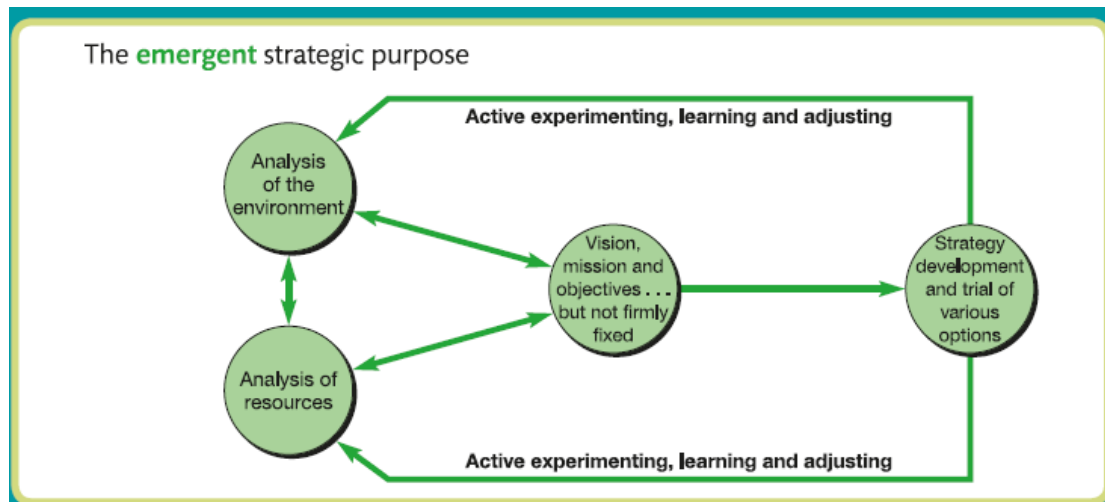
The emergent strategic purpose

Active experimenting, learning and adjusting

Analysis of the environment

Vision, mission and objectives . . . but not firmly fixed

Strategy development and trial of various options

Analysis of resources

Active experimenting, learning and adjusting